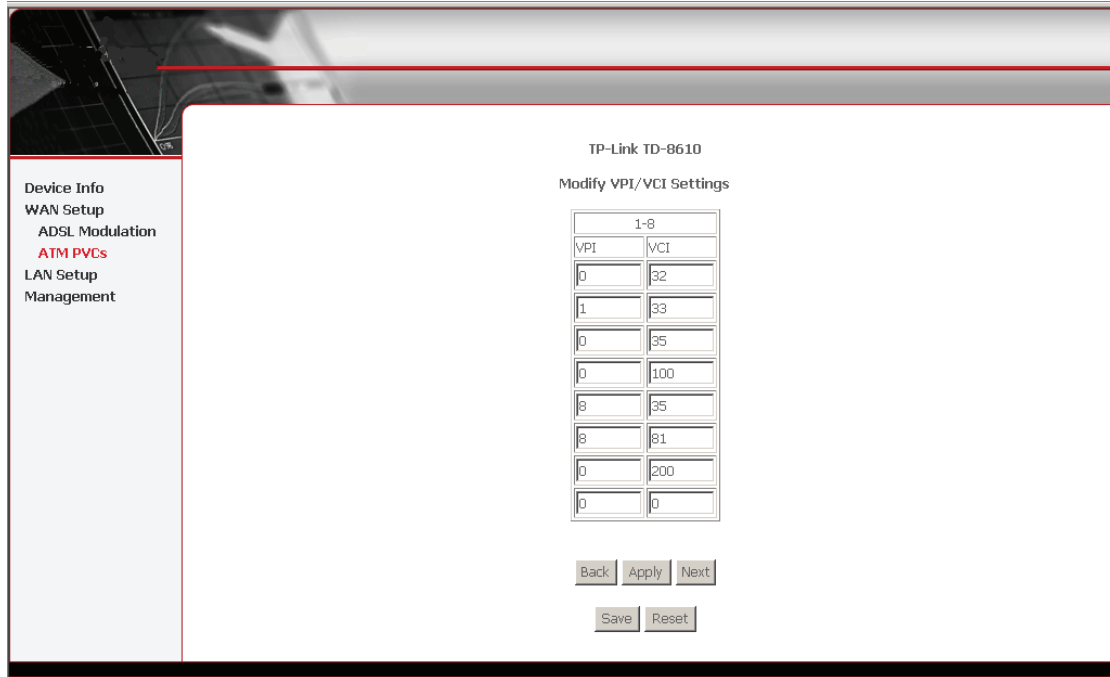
Device Info
WAN Setup
ADSL Modulation
ATM PVCs
LAN Setup
Management

TP-Link TD-8610

Modify VPI/VCI Settings

| 1-8 | |
|---|---|
| VPI | VCI |
| 0 | 32 |
| 1 | 33 |
| 0 | 35 |
| 0 | 100 |
| 8 | 35 |
| 8 | 81 |
| 0 | 200 |
| 0 | 0 |

Back Apply Next

Save Reset